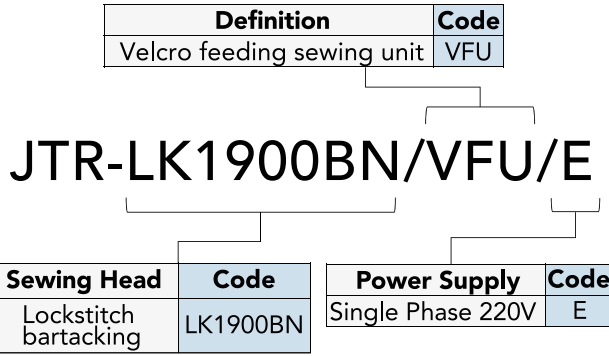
| Definition | Code |
|---|---|
| Velcro feeding sewing unit | VFU |

JTR-LK1900BN/VFU/E

| Sewing Head | Code |
|---|---|
| Lockstitch bartacking | LK1900BN |

| Power Supply | Code |
|---|---|
| Single Phase 220V | E |